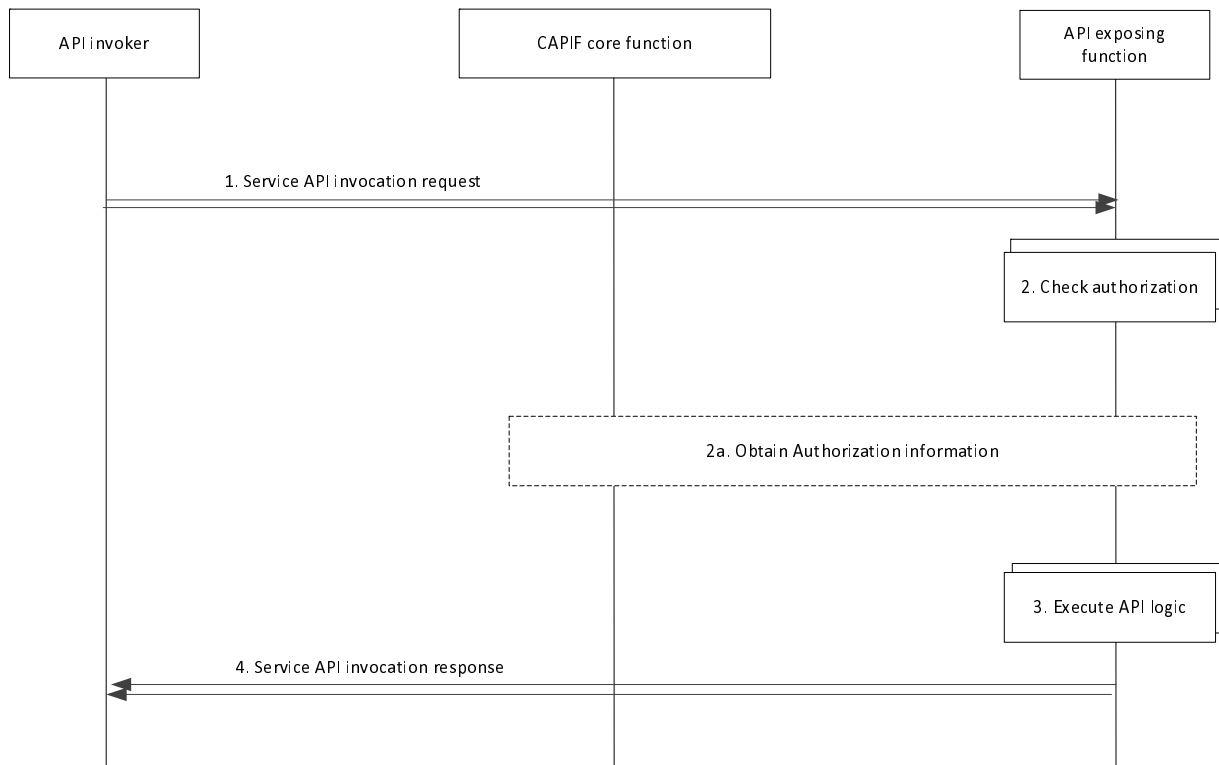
API invoker

CAPIF core function

API exposing function

1. Service API invocation request

2. Check authorization

2a. Obtain Authorization information

3. Execute API logic

4. Service API invocation response